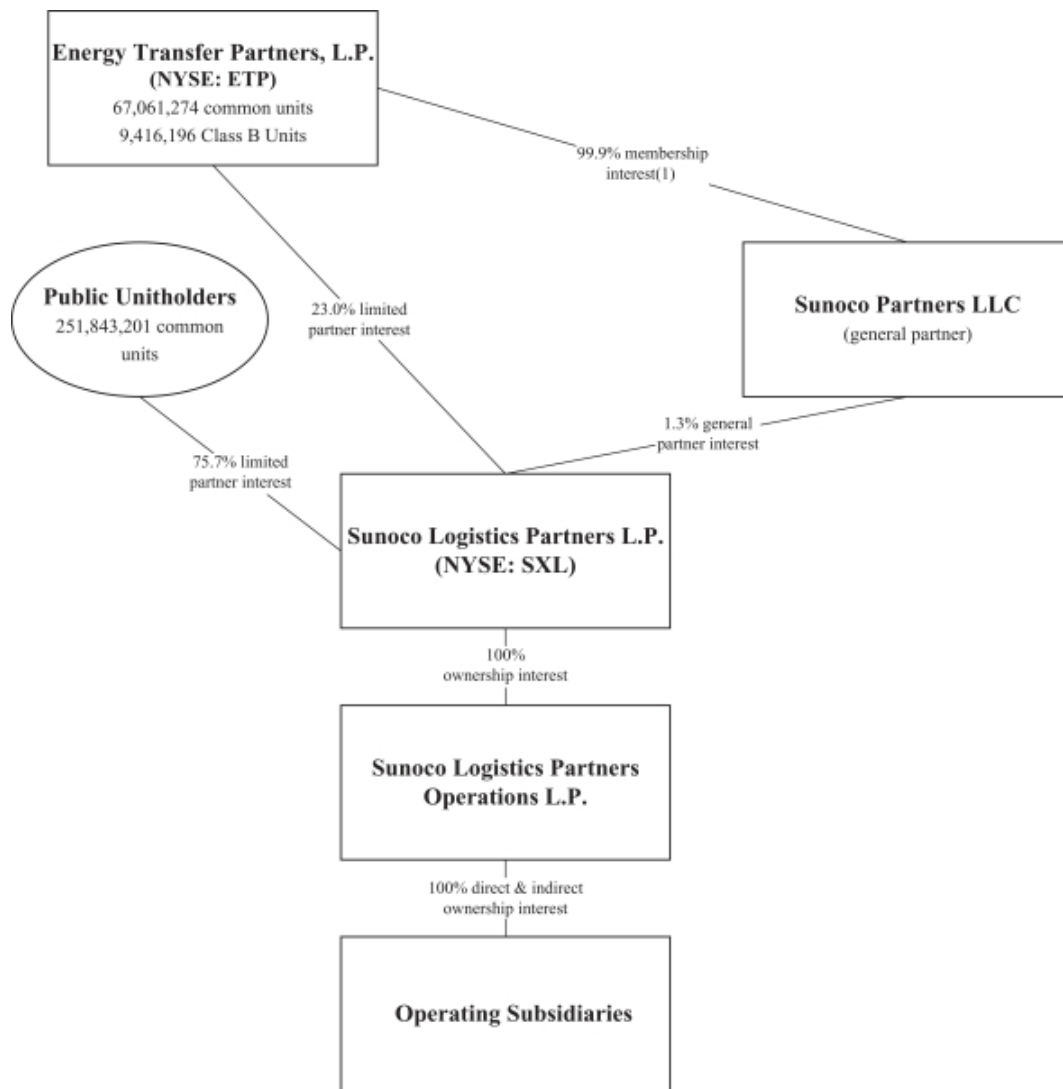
Energy Transfer Partners, L.P.
(NYSE: ETP)
67,061,274 common units
9,416,196 Class B Units

99.9% membership interest(1)

Public Unitholders
251,843,201 common units

23.0% limited partner interest

Sunoco Partners LLC
(general partner)

1.3% general partner interest

75.7% limited partner interest

Sunoco Logistics Partners L.P.
(NYSE: SXL)

100% ownership interest

Sunoco Logistics Partners Operations L.P.

100% direct & indirect ownership interest

Operating Subsidiaries